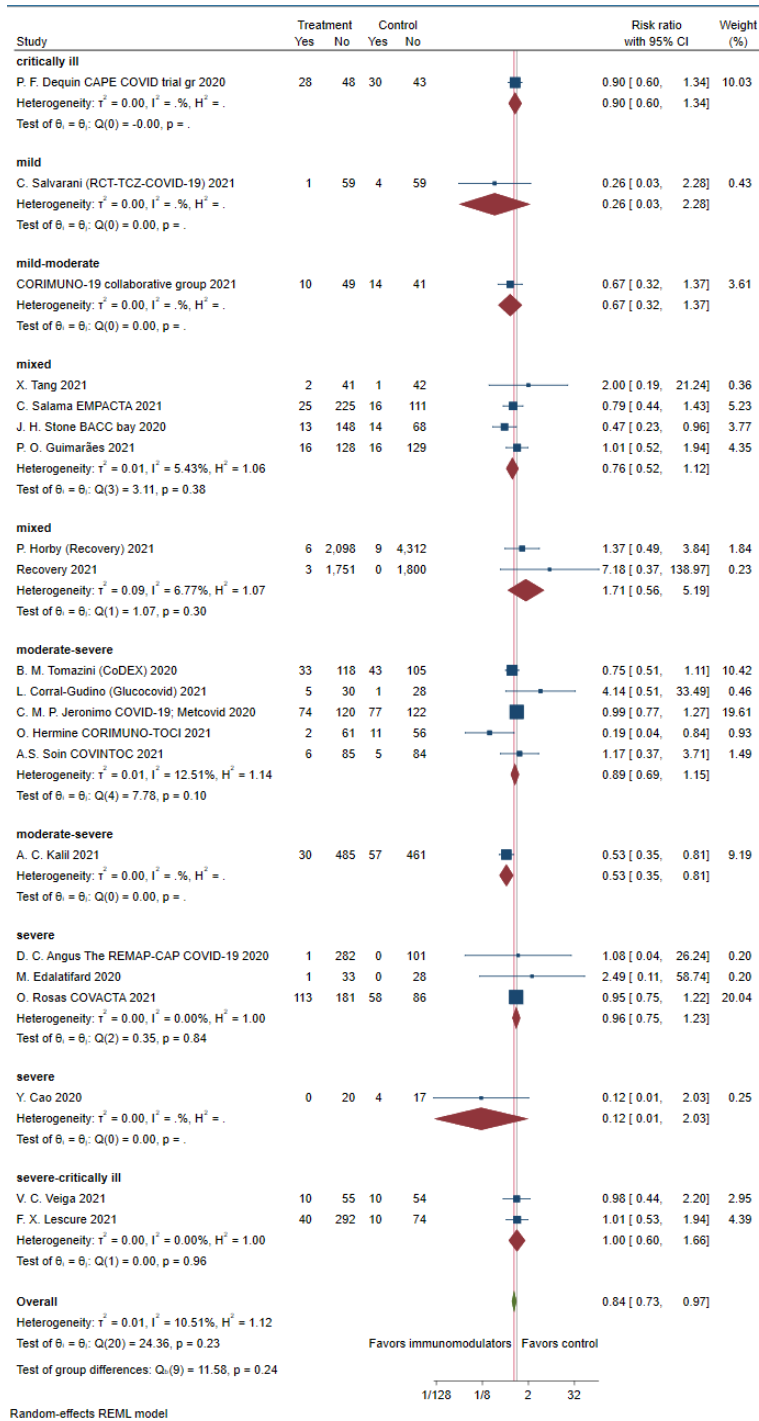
| Study | Treatment Yes | Treatment No | Control Yes | Control No | Risk ratio with 95% CI | Weight (%) |
|---|---|---|---|---|---|---|
| **critically ill** | | | | | | |
| P. F. Dequin CAPE COVID trial gr 2020 | 28 | 48 | 30 | 43 | 0.90 [ 0.60, 1.34] | 10.03 |
| Heterogeneity: $\tau^2$ = 0.00, $I^2$ = .%, $H^2$ = . | | | | | 0.90 [ 0.60, 1.34] | |
| Test of $\theta_i = \theta_j$: Q(0) = -0.00, p = . | | | | | | |
| **mild** | | | | | | |
| C. Salvarani (RCT-TCZ-COVID-19) 2021 | 1 | 59 | 4 | 59 | 0.26 [ 0.03, 2.28] | 0.43 |
| Heterogeneity: $\tau^2$ = 0.00, $I^2$ = .%, $H^2$ = . | | | | | 0.26 [ 0.03, 2.28] | |
| Test of $\theta_i = \theta_j$: Q(0) = 0.00, p = . | | | | | | |
| **mild-moderate** | | | | | | |
| CORIMUNO-19 collaborative group 2021 | 10 | 49 | 14 | 41 | 0.67 [ 0.32, 1.37] | 3.61 |
| Heterogeneity: $\tau^2$ = 0.00, $I^2$ = .%, $H^2$ = . | | | | | 0.67 [ 0.32, 1.37] | |
| Test of $\theta_i = \theta_j$: Q(0) = 0.00, p = . | | | | | | |
| **mixed** | | | | | | |
| X. Tang 2021 | 2 | 41 | 1 | 42 | 2.00 [ 0.19, 21.24] | 0.36 |
| C. Salama EMPACTA 2021 | 25 | 225 | 16 | 111 | 0.79 [ 0.44, 1.43] | 5.23 |
| J. H. Stone BACC bay 2020 | 13 | 148 | 14 | 68 | 0.47 [ 0.23, 0.96] | 3.77 |
| P. O. Guimarães 2021 | 16 | 128 | 16 | 129 | 1.01 [ 0.52, 1.94] | 4.35 |
| Heterogeneity: $\tau^2$ = 0.01, $I^2$ = 5.43%, $H^2$ = 1.06 | | | | | 0.76 [ 0.52, 1.12] | |
| Test of $\theta_i = \theta_j$: Q(3) = 3.11, p = 0.38 | | | | | | |
| **mixed** | | | | | | |
| P. Horby (Recovery) 2021 | 6 | 2,098 | 9 | 4,312 | 1.37 [ 0.49, 3.84] | 1.84 |
| Recovery 2021 | 3 | 1,751 | 0 | 1,800 | 7.18 [ 0.37, 138.97] | 0.23 |
| Heterogeneity: $\tau^2$ = 0.09, $I^2$ = 6.77%, $H^2$ = 1.07 | | | | | 1.71 [ 0.56, 5.19] | |
| Test of $\theta_i = \theta_j$: Q(1) = 1.07, p = 0.30 | | | | | | |
| **moderate-severe** | | | | | | |
| B. M. Tomazini (CoDEX) 2020 | 33 | 118 | 43 | 105 | 0.75 [ 0.51, 1.11] | 10.42 |
| L. Corral-Gudino (Glucocovid) 2021 | 5 | 30 | 1 | 28 | 4.14 [ 0.51, 33.49] | 0.46 |
| C. M. P. Jeronimo COVID-19; Metcovid 2020 | 74 | 120 | 77 | 122 | 0.99 [ 0.77, 1.27] | 19.61 |
| O. Hermine CORIMUNO-TOCI 2021 | 2 | 61 | 11 | 56 | 0.19 [ 0.04, 0.84] | 0.93 |
| A.S. Soin COVINTOC 2021 | 6 | 85 | 5 | 84 | 1.17 [ 0.37, 3.71] | 1.49 |
| Heterogeneity: $\tau^2$ = 0.01, $I^2$ = 12.51%, $H^2$ = 1.14 | | | | | 0.89 [ 0.69, 1.15] | |
| Test of $\theta_i = \theta_j$: Q(4) = 7.78, p = 0.10 | | | | | | |
| **moderate-severe** | | | | | | |
| A. C. Kalil 2021 | 30 | 485 | 57 | 461 | 0.53 [ 0.35, 0.81] | 9.19 |
| Heterogeneity: $\tau^2$ = 0.00, $I^2$ = .%, $H^2$ = . | | | | | 0.53 [ 0.35, 0.81] | |
| Test of $\theta_i = \theta_j$: Q(0) = 0.00, p = . | | | | | | |
| **severe** | | | | | | |
| D. C. Angus The REMAP-CAP COVID-19 2020 | 1 | 282 | 0 | 101 | 1.08 [ 0.04, 26.24] | 0.20 |
| M. Edalatifard 2020 | 1 | 33 | 0 | 28 | 2.49 [ 0.11, 58.74] | 0.20 |
| O. Rosas COVACTA 2021 | 113 | 181 | 58 | 86 | 0.95 [ 0.75, 1.22] | 20.04 |
| Heterogeneity: $\tau^2$ = 0.00, $I^2$ = 0.00%, $H^2$ = 1.00 | | | | | 0.96 [ 0.75, 1.23] | |
| Test of $\theta_i = \theta_j$: Q(2) = 0.35, p = 0.84 | | | | | | |
| **severe** | | | | | | |
| Y. Cao 2020 | 0 | 20 | 4 | 17 | 0.12 [ 0.01, 2.03] | 0.25 |
| Heterogeneity: $\tau^2$ = 0.00, $I^2$ = .%, $H^2$ = . | | | | | 0.12 [ 0.01, 2.03] | |
| Test of $\theta_i = \theta_j$: Q(0) = 0.00, p = . | | | | | | |
| **severe-critically ill** | | | | | | |
| V. C. Veiga 2021 | 10 | 55 | 10 | 54 | 0.98 [ 0.44, 2.20] | 2.95 |
| F. X. Lescure 2021 | 40 | 292 | 10 | 74 | 1.01 [ 0.53, 1.94] | 4.39 |
| Heterogeneity: $\tau^2$ = 0.00, $I^2$ = 0.00%, $H^2$ = 1.00 | | | | | 1.00 [ 0.60, 1.66] | |
| Test of $\theta_i = \theta_j$: Q(1) = 0.00, p = 0.96 | | | | | | |
| **Overall** | | | | | 0.84 [ 0.73, 0.97] | |
| Heterogeneity: $\tau^2$ = 0.01, $I^2$ = 10.51%, $H^2$ = 1.12 | | | | | | |
| Test of $\theta_i = \theta_j$: Q(20) = 24.36, p = 0.23 | | | | | | |
| Test of group differences: $Q_b(9)$ = 11.58, p = 0.24 | | | | | | |

Favors immunomodulators Favors control

1/128 1/8 2 32

Random-effects REML model